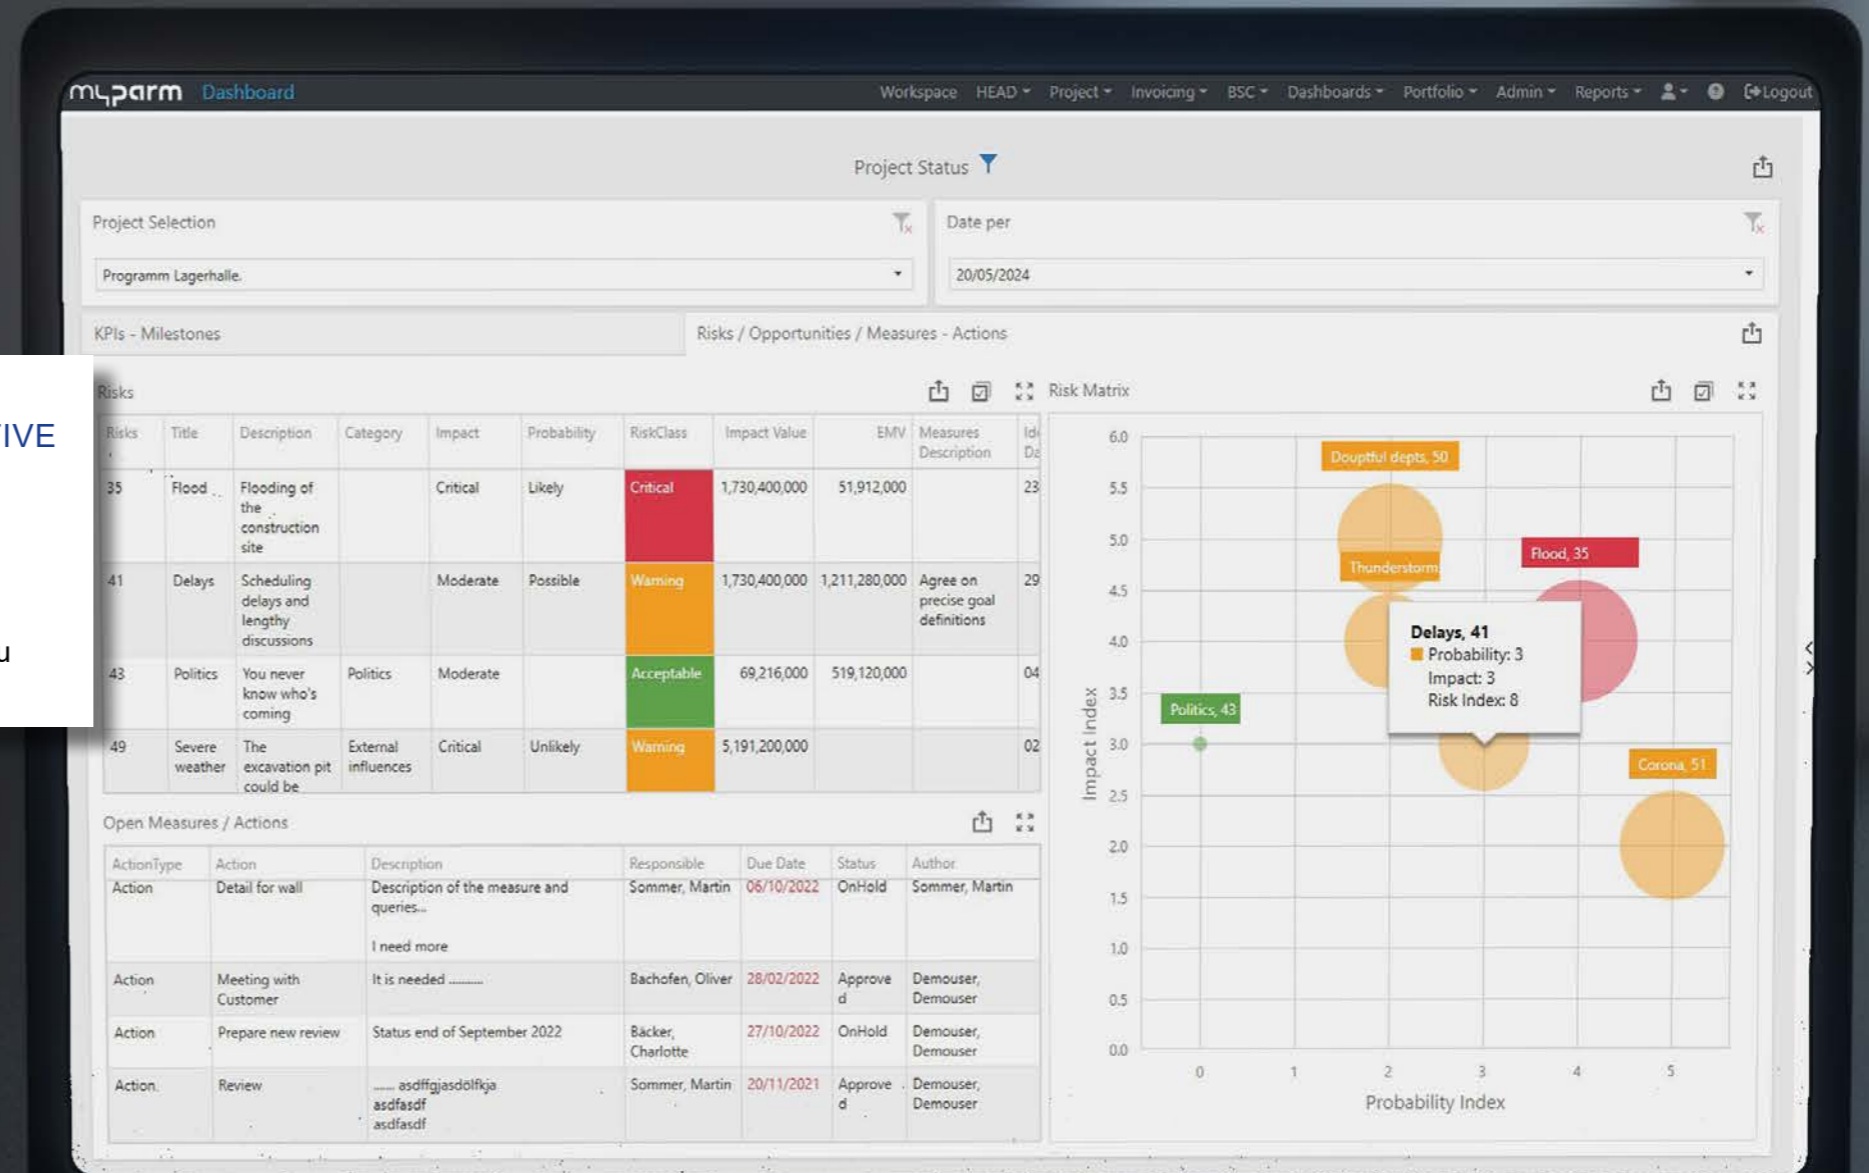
myparm Dashboard

Workspace HEAD Project Invoicing BSC Dashboards Portfolio Admin Reports Logout

Project Status

Project Selection

Programm Lagerhalle.

Date per

20/05/2024

KPIs - Milestones

Risks / Opportunities / Measures - Actions

IVE

u

Risks

| Risks | Title | Description | Category | Impact | Probability | RiskClass | Impact Value | EMV | Measures Description | Id Da |
|---|---|---|---|---|---|---|---|---|---|---|
| 35 | Flood | Flooding of the construction site | | Critical | Likely | Critical | 1,730,400,000 | 51,912,000 | | 23 |
| 41 | Delays | Scheduling delays and lengthy discussions | | Moderate | Possible | Warning | 1,730,400,000 | 1,211,280,000 | Agree on precise goal definitions | 29 |
| 43 | Politics | You never know who's coming | Politics | Moderate | | Acceptable | 69,216,000 | 519,120,000 | | 04 |
| 49 | Severe weather | The excavation pit could be | External influences | Critical | Unlikely | Warning | 5,191,200,000 | | | 02 |

Open Measures / Actions

| ActionType | Action | Description | Responsible | Due Date | Status | Author |
|---|---|---|---|---|---|---|
| Action | Detail for wall | Description of the measure and queries... I need more | Sommer, Martin | 06/10/2022 | OnHold | Sommer, Martin |
| Action | Meeting with Customer | It is needed ......... | Bachofen, Oliver | 28/02/2022 | Approved | Demouser, Demouser |
| Action | Prepare new review | Status end of September 2022 | Bäcker, Charlotte | 27/10/2022 | OnHold | Demouser, Demouser |
| Action | Review | ...... asdffgjasdölfkja asdfasdf asdfasdf | Sommer, Martin | 20/11/2021 | Approved | Demouser, Demouser |

Risk Matrix

Douptful depts, 50
Thunderstorm
Flood, 35
Politics, 43
Corona, 51

Delays, 41
Probability: 3
Impact: 3
Risk Index: 8

Impact Index
6.0 5.5 5.0 4.5 4.0 3.5 3.0 2.5 2.0 1.5 1.0 0.5 0.0

0 1 2 3 4 5
Probability Index